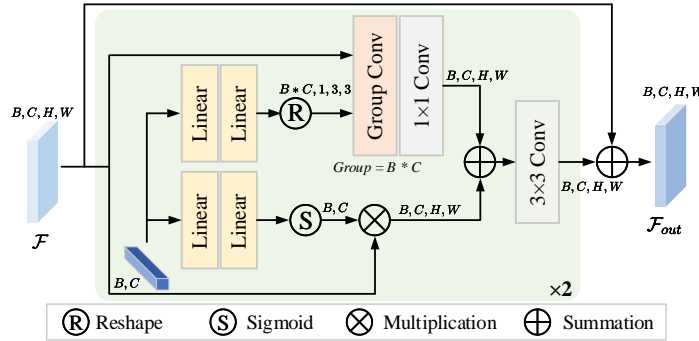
B, C, H, W

$\mathcal{F}$

Linear

Linear

B * C, 1, 3, 3

R

Group Conv

1×1 Conv

B, C, H, W

Group = B * C

Linear

Linear

S

B, C

B, C, H, W

3×3 Conv

B, C, H, W

B, C

B, C, H, W

$\mathcal{F}_{out}$

×2

R Reshape

S Sigmoid

Multiplication

Summation